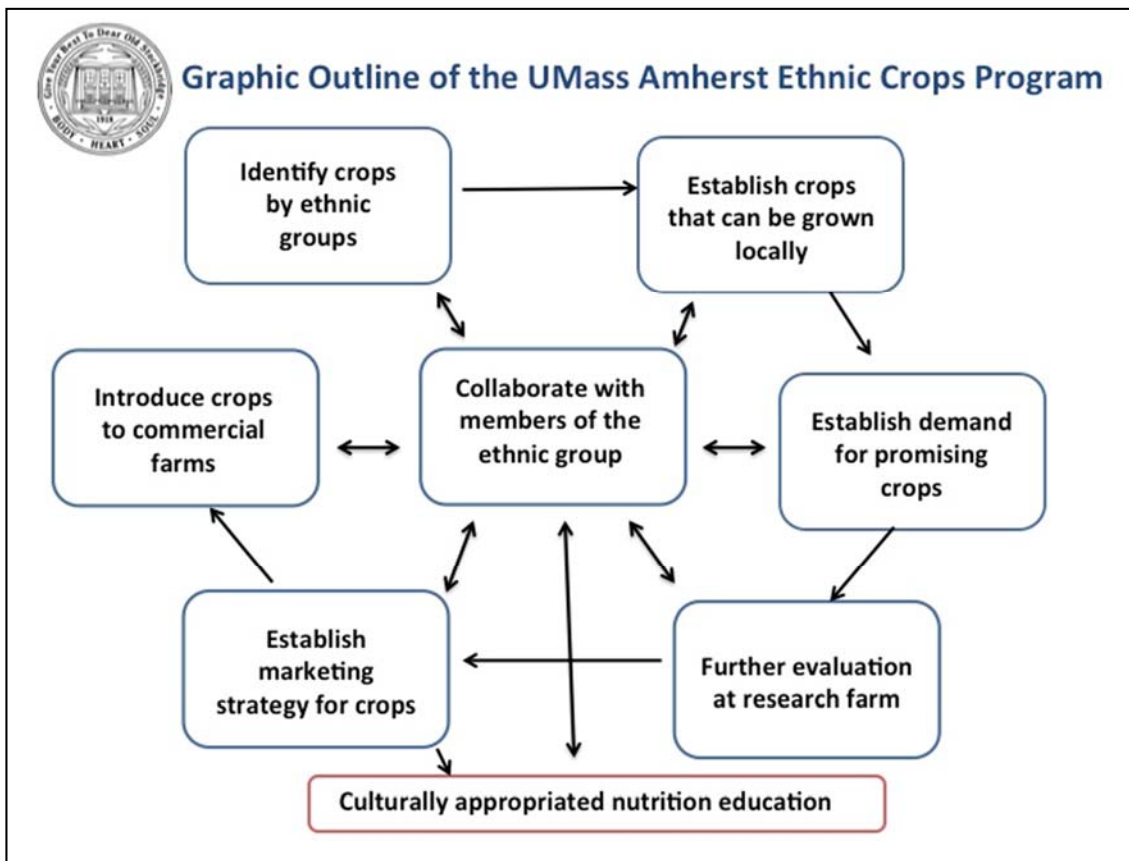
Give Your Best To Dear Old Stockbridge
BODY HEART SOUL
1918

Graphic Outline of the UMass Amherst Ethnic Crops Program

Identify crops by ethnic groups

Establish crops that can be grown locally

Introduce crops to commercial farms

Collaborate with members of the ethnic group

Establish demand for promising crops

Establish marketing strategy for crops

Further evaluation at research farm

Culturally appropriated nutrition education